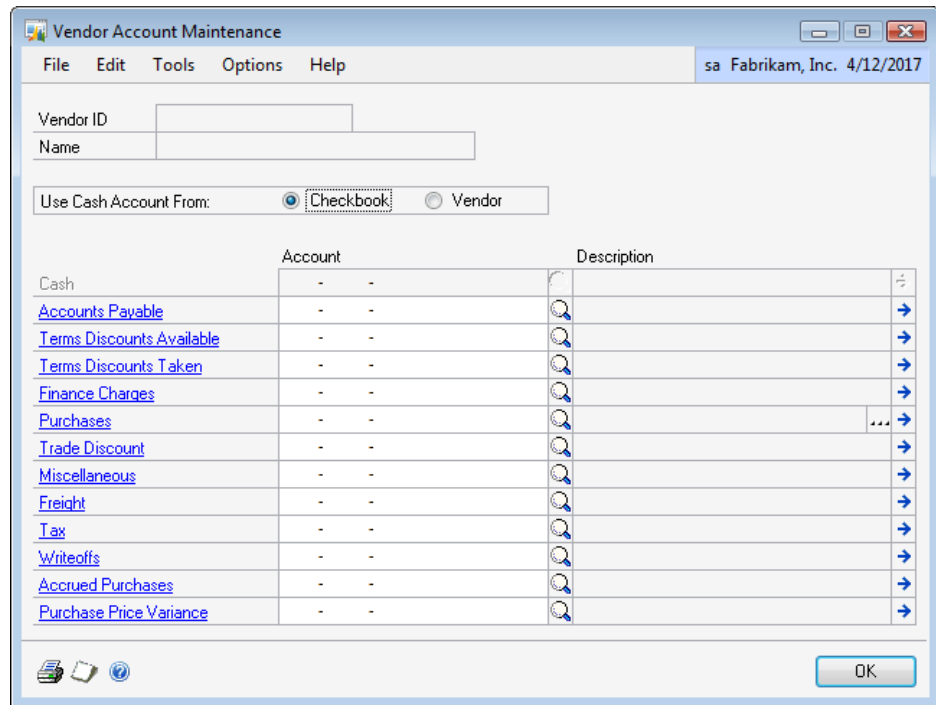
Vendor Account Maintenance

File Edit Tools Options Help

sa Fabrikam, Inc. 4/12/2017

Vendor ID
Name

Use Cash Account From: Checkbook Vendor

| | Account | Description |
|---|---|---|
| Cash | - - | |
| Accounts Payable | - - | |
| Terms Discounts Available | - - | |
| Terms Discounts Taken | - - | |
| Finance Charges | - - | |
| Purchases | - - | |
| Trade Discount | - - | |
| Miscellaneous | - - | |
| Freight | - - | |
| Tax | - - | |
| Writeoffs | - - | |
| Accrued Purchases | - - | |
| Purchase Price Variance | - - | |

OK